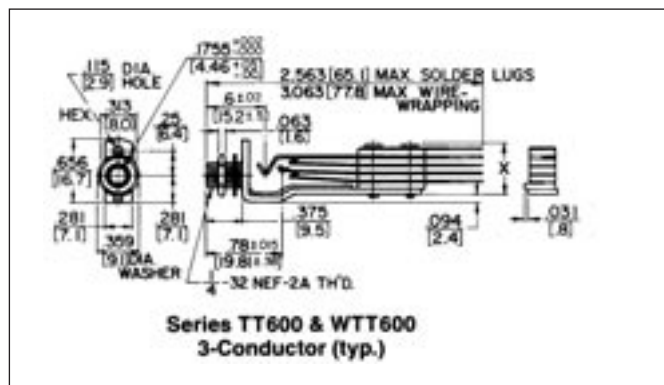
.115 [2.9] DIA HOLE

.1755 $^{+.000}_{-.003}$ [4.46 $^{+.00}_{-.08}$]

2.563 [65.1] MAX. SOLDER LUGS
3.063 [77.8] MAX. WIRE-WRAPPING

HEX. .313 [8.0]

.25 [6.4]

.6 ±.02 [15.2 ±.5]

.063 [1.6]

.656 [16.7]

X

.281 [7.1]

.281 [7.1]

.375 [9.5]

.369 [9.1] DIA WASHER

.78 ±.03 [19.8 ±.8]

.094 [2.4]

.031 [.8]

1/4-32 NEF-2A TH'D.

Series TT600 & WTT600
3-Conductor (typ.)